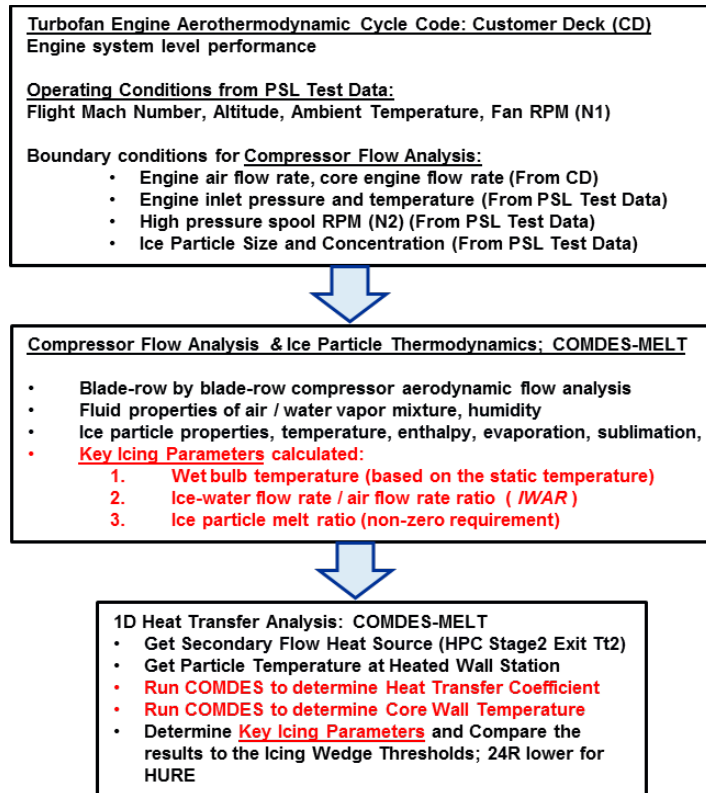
Turbofan Engine Aerothermodynamic Cycle Code: Customer Deck (CD)
Engine system level performance

Operating Conditions from PSL Test Data:
Flight Mach Number, Altitude, Ambient Temperature, Fan RPM (N1)

Boundary conditions for Compressor Flow Analysis:
• Engine air flow rate, core engine flow rate (From CD)
• Engine inlet pressure and temperature (From PSL Test Data)
• High pressure spool RPM (N2) (From PSL Test Data)
• Ice Particle Size and Concentration (From PSL Test Data)

Compressor Flow Analysis & Ice Particle Thermodynamics; COMDES-MELT

• Blade-row by blade-row compressor aerodynamic flow analysis
• Fluid properties of air / water vapor mixture, humidity
• Ice particle properties, temperature, enthalpy, evaporation, sublimation,
• Key Icing Parameters calculated:
1. Wet bulb temperature (based on the static temperature)
2. Ice-water flow rate / air flow rate ratio ( IWAR )
3. Ice particle melt ratio (non-zero requirement)

1D Heat Transfer Analysis: COMDES-MELT
• Get Secondary Flow Heat Source (HPC Stage2 Exit Tt2)
• Get Particle Temperature at Heated Wall Station
• Run COMDES to determine Heat Transfer Coefficient
• Run COMDES to determine Core Wall Temperature
• Determine Key Icing Parameters and Compare the results to the Icing Wedge Thresholds; 24R lower for HURE